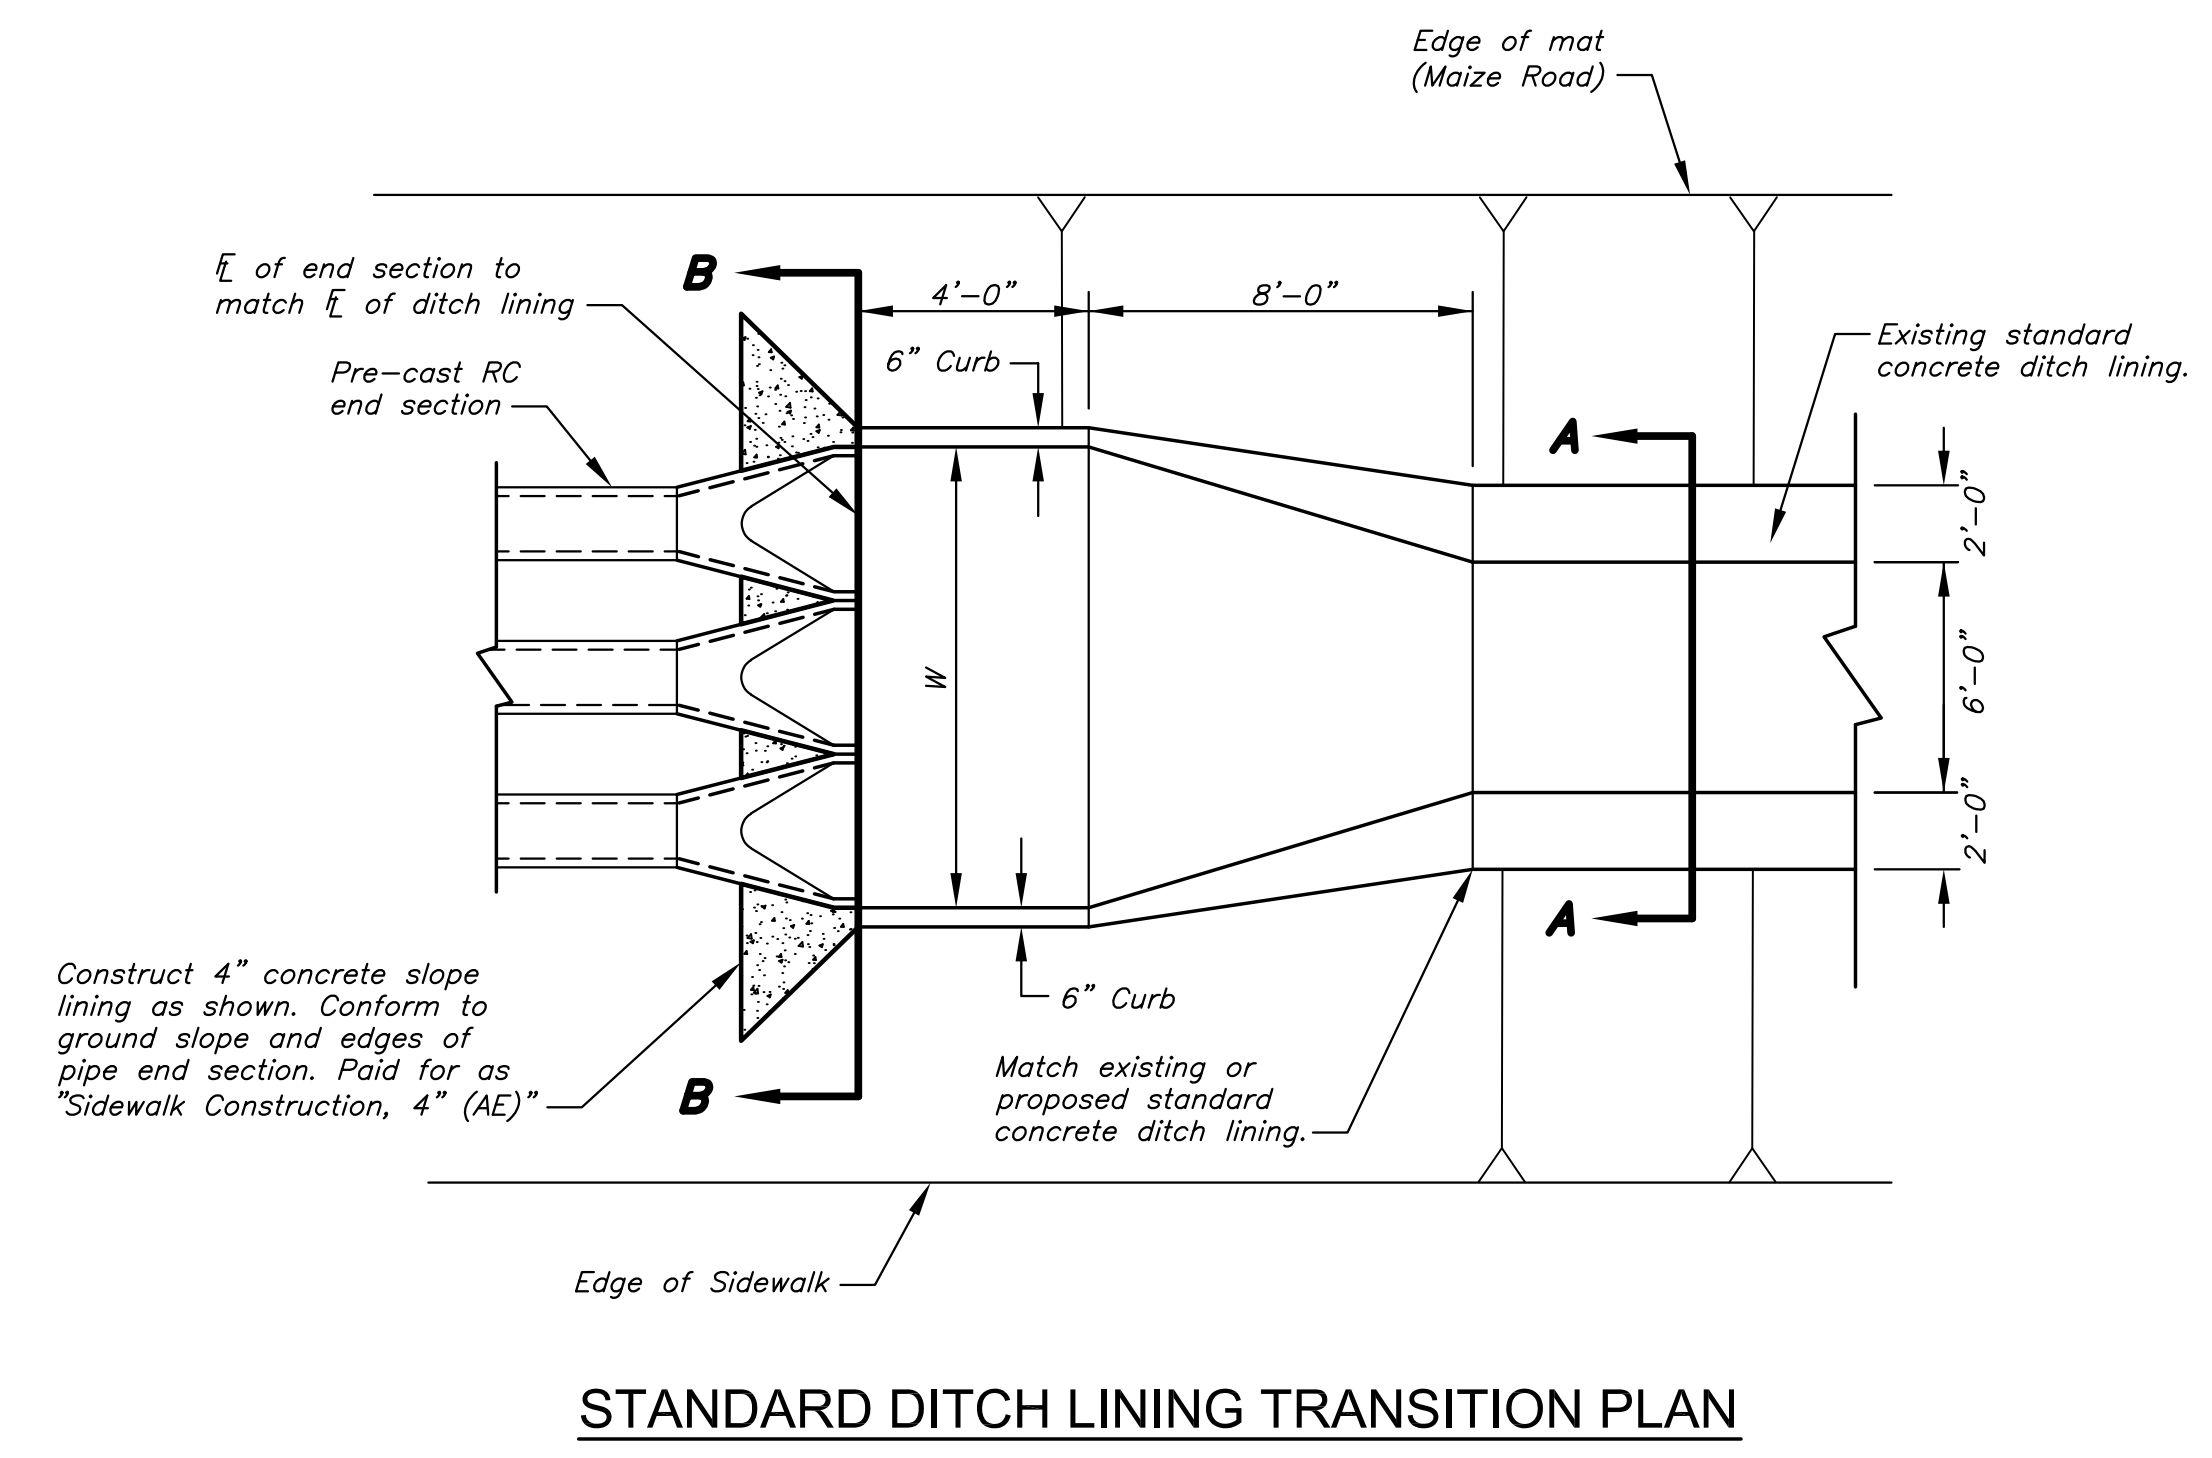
Edge of mat (Maize Road)

℄ of end section to match ℄ of ditch lining

B

4'–0"

8'–0"

Pre–cast RC end section

6" Curb

Existing standard concrete ditch lining.

A

W

2'–0"

6'–0"

2'–0"

A

6" Curb

Construct 4" concrete slope lining as shown. Conform to ground slope and edges of pipe end section. Paid for as "Sidewalk Construction, 4" (AE)"

B

Match existing or proposed standard concrete ditch lining.

Edge of Sidewalk

STANDARD DITCH LINING TRANSITION PLAN